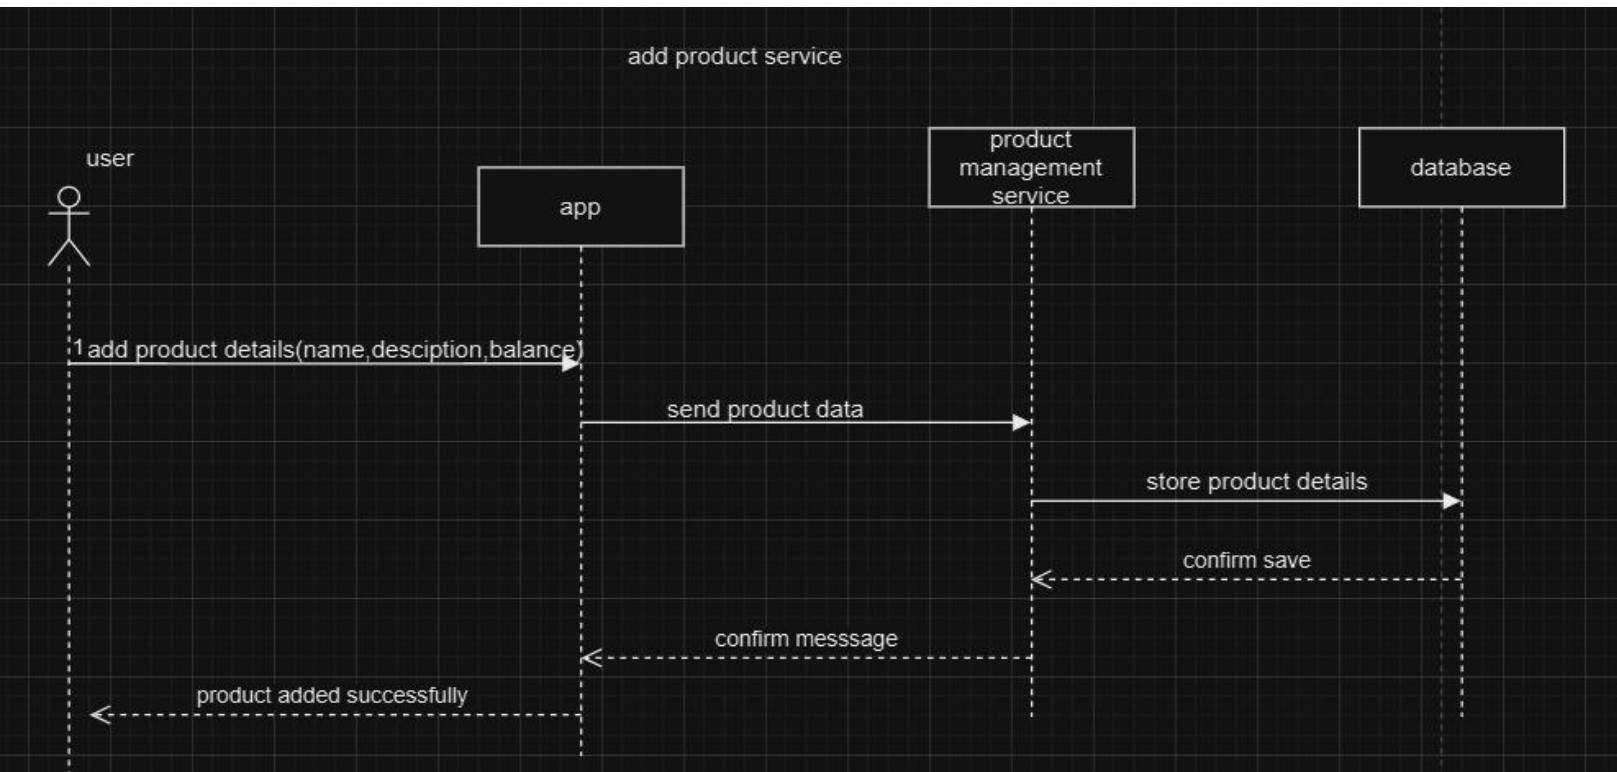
add product service

user

app

product management service

database

1 add product details(name,desciption,balance)

send product data

store product details

confirm save

confirm messsage

product added successfully